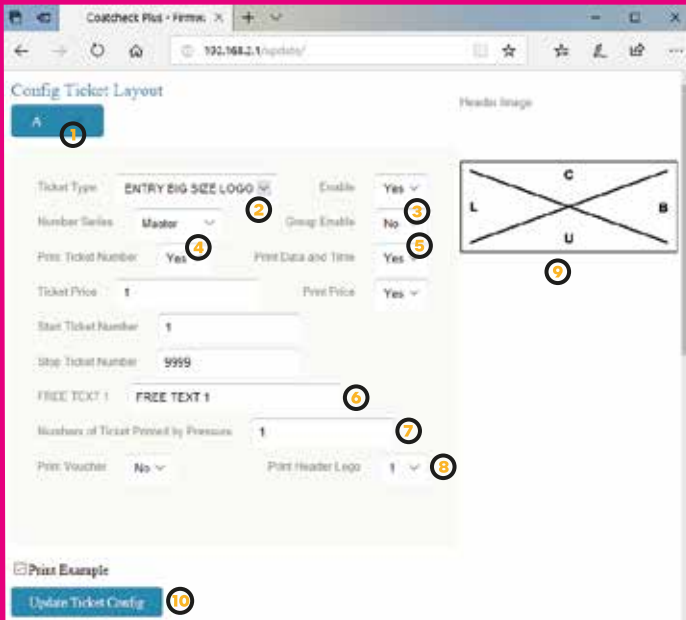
Coatcheck Plus - Firmw ×

192.168.2.1/update/

Config Ticket Layout

A

1

Header Image

Ticket Type ENTRY BIG SIZE LOGO

2

Enable Yes

3

Number Series Master

Group Enable No

Print Ticket Number Yes

4

Print Data and Time Yes

5

Ticket Price 1

Print Price Yes

Start Ticket Number 1

Stop Ticket Number 9999

FREE TEXT 1 FREE TEXT 1

6

Numbers of Ticket Printed by Pressure 1

7

Print Voucher No

Print Header Logo 1

8

C

L

B

U

9

Print Example

Update Ticket Config

10